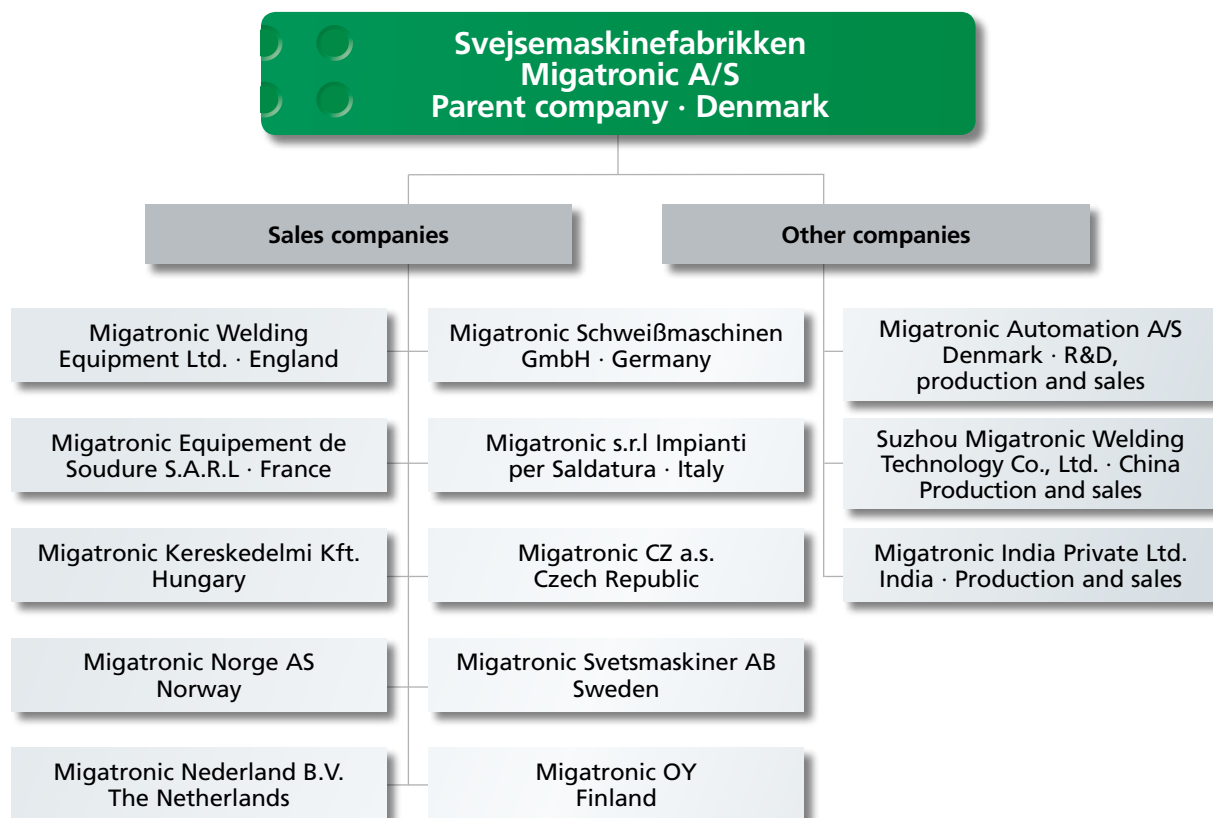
Svejsemaskinefabrikken
Migatronic A/S
Parent company · Denmark

Sales companies

Other companies

Migatronic Welding Equipment Ltd. · England

Migatronic Schweißmaschinen GmbH · Germany

Migatronic Automation A/S Denmark · R&D, production and sales

Migatronic Equipement de Soudure S.A.R.L · France

Migatronic s.r.l Impianti per Saldatura · Italy

Suzhou Migatronic Welding Technology Co., Ltd. · China Production and sales

Migatronic Kereskedelmi Kft. Hungary

Migatronic CZ a.s. Czech Republic

Migatronic India Private Ltd. India · Production and sales

Migatronic Norge AS Norway

Migatronic Svetsmaskiner AB Sweden

Migatronic Nederland B.V. The Netherlands

Migatronic OY Finland